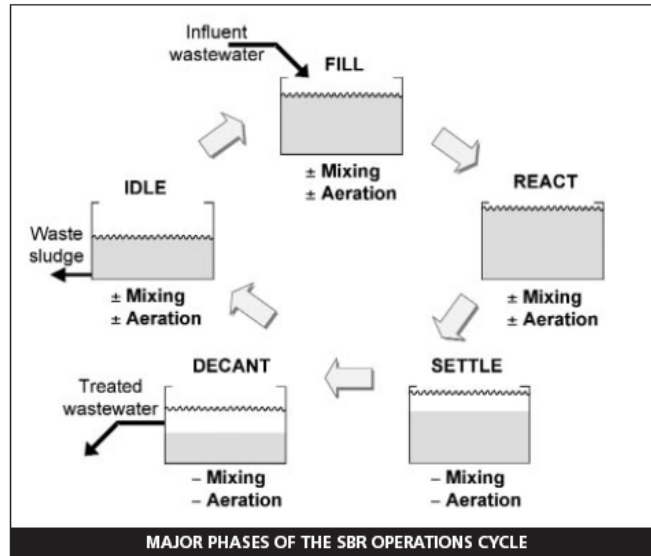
Influent wastewater

FILL

± Mixing
± Aeration

REACT

± Mixing
± Aeration

SETTLE

– Mixing
– Aeration

DECANT

Treated wastewater

– Mixing
– Aeration

IDLE

Waste sludge

± Mixing
± Aeration

MAJOR PHASES OF THE SBR OPERATIONS CYCLE